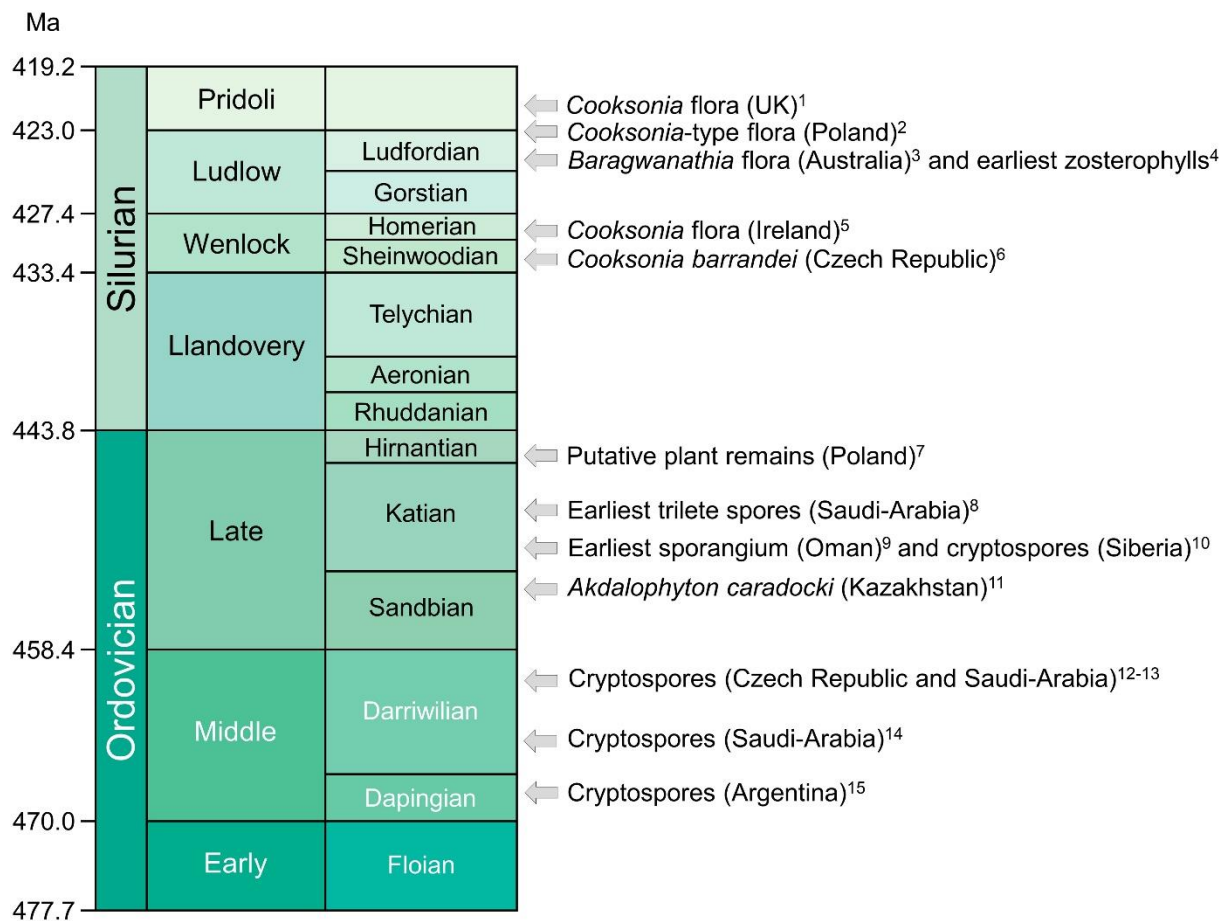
Ma

| | | | |
|---|---|---|---|
| 419.2 | Silurian | Pridoli | |
| 423.0 | | Ludlow | Ludfordian |
| | | | Gorstian |
| 427.4 | | Wenlock | Homerian |
| | | | Sheinwoodian |
| 433.4 | | Llandovery | Telychian |
| | | | Aeronian |
| | | | Rhuddanian |
| 443.8 | Ordovician | Late | Hirnantian |
| | | | Katian |
| | | | Sandbian |
| 458.4 | | Middle | Darriwilian |
| | | | Dapingian |
| 470.0 | | Early | Floian |
| 477.7 | | | |

*Cooksonia* flora (UK)$^1$
*Cooksonia*-type flora (Poland)$^2$
*Baragwanathia* flora (Australia)$^3$ and earliest zosterophylls$^4$
*Cooksonia* flora (Ireland)$^5$
*Cooksonia barrandei* (Czech Republic)$^6$
Putative plant remains (Poland)$^7$
Earliest trilete spores (Saudi-Arabia)$^8$
Earliest sporangium (Oman)$^9$ and cryptospores (Siberia)$^{10}$
*Akdalophyton caradocki* (Kazakhstan)$^{11}$
Cryptospores (Czech Republic and Saudi-Arabia)$^{12-13}$
Cryptospores (Saudi-Arabia)$^{14}$
Cryptospores (Argentina)$^{15}$